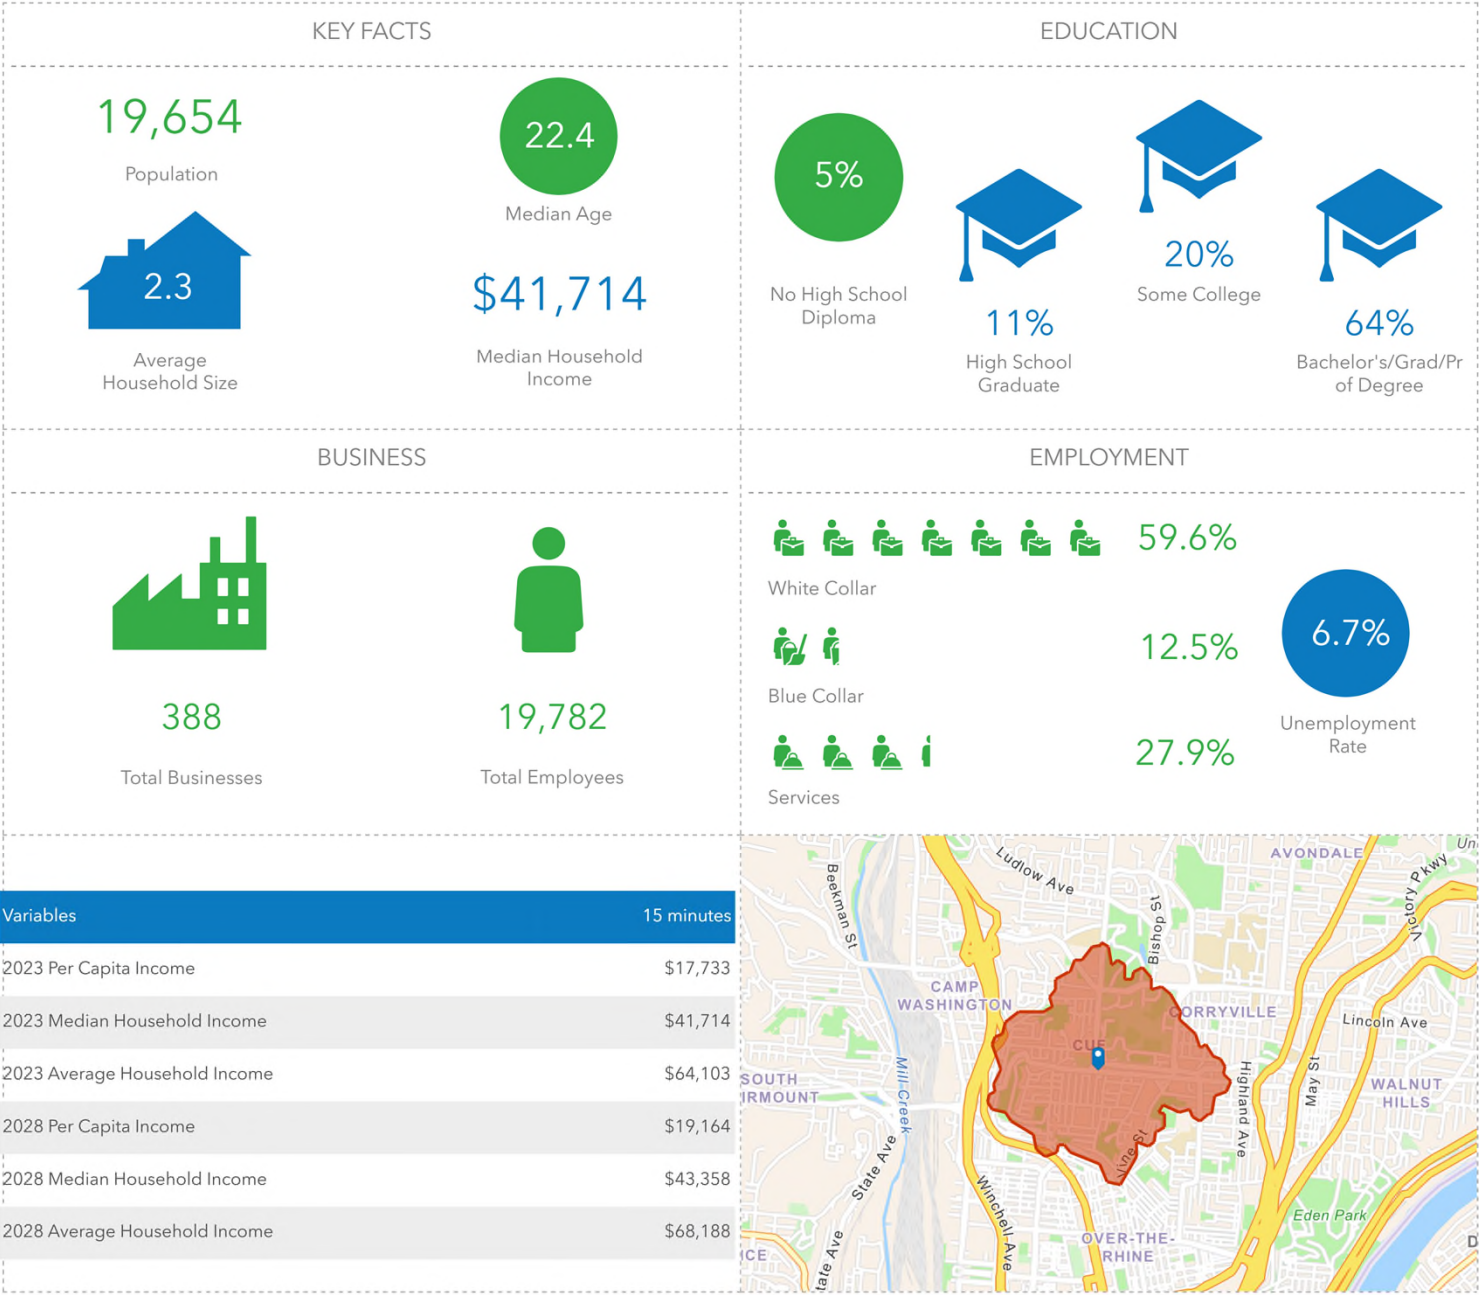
KEY FACTS

19,654
Population

22.4
Median Age

2.3
Average Household Size

$41,714
Median Household Income

EDUCATION

5%
No High School Diploma

11%
High School Graduate

20%
Some College

64%
Bachelor's/Grad/Prof Degree

BUSINESS

388
Total Businesses

19,782
Total Employees

EMPLOYMENT

59.6%
White Collar

12.5%
Blue Collar

27.9%
Services

6.7%
Unemployment Rate

| Variables | 15 minutes |
|---|---|
| 2023 Per Capita Income | $17,733 |
| 2023 Median Household Income | $41,714 |
| 2023 Average Household Income | $64,103 |
| 2028 Per Capita Income | $19,164 |
| 2028 Median Household Income | $43,358 |
| 2028 Average Household Income | $68,188 |

Ludlow Ave
AVONDALE
Beekman St
Bishop St
Victory Pkwy
Un
CAMP WASHINGTON
CORRYVILLE
Lincoln Ave
CUF
SOUTH FAIRMOUNT
Mill Creek
Highland Ave
May St
WALNUT HILLS
State Ave
Vine St
Winchell Ave
Eden Park
OVER-THE-RHINE
ICE
State Ave
D